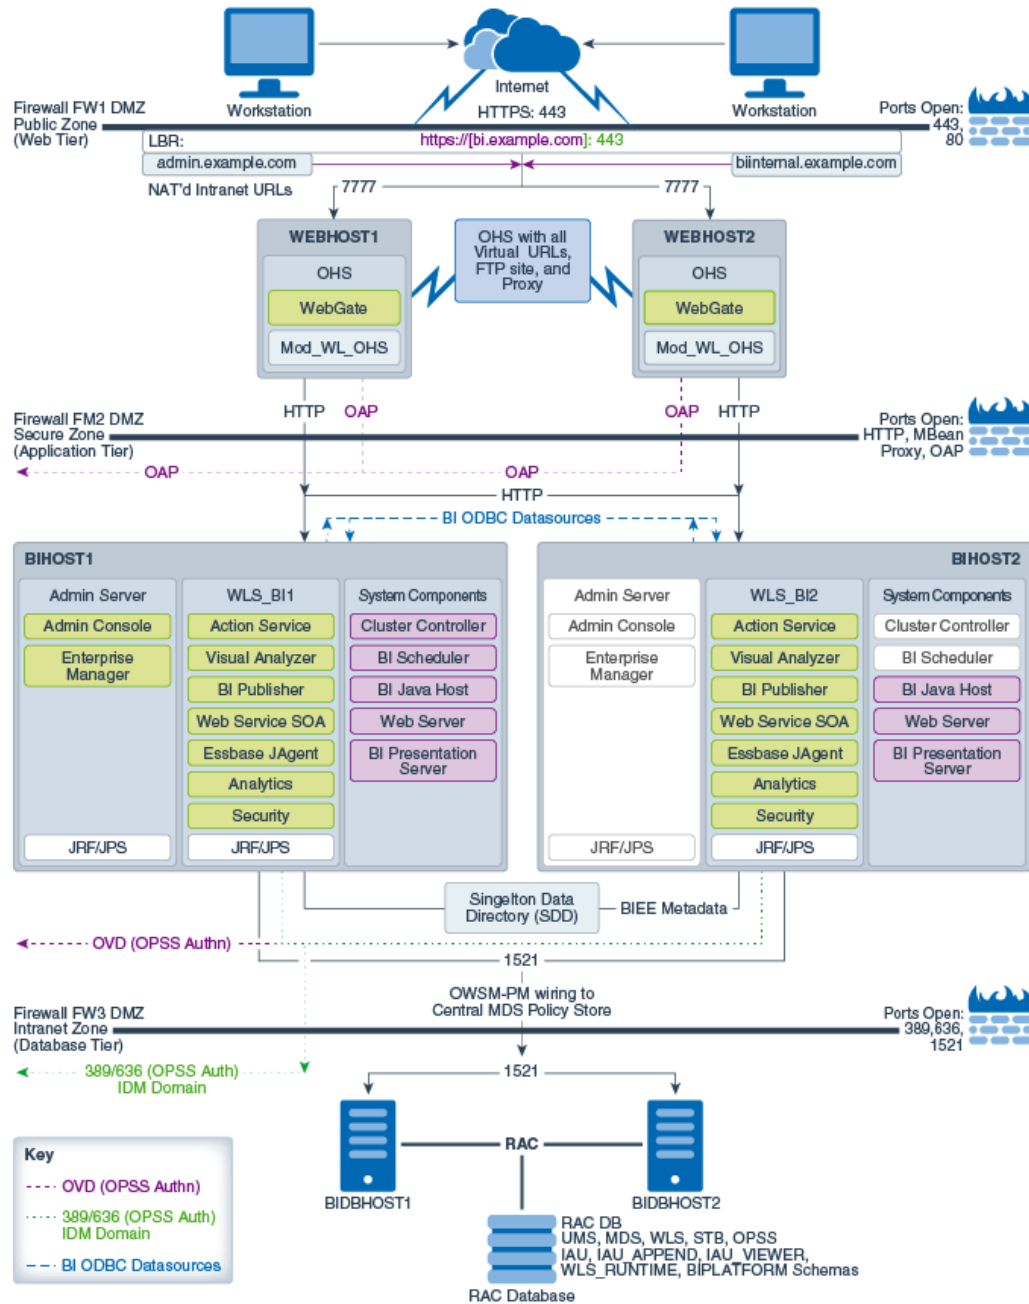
Workstation

Internet

HTTPS: 443

Workstation

Firewall FW1 DMZ
Public Zone
(Web Tier)

Ports Open:
443,
80

LBR:

https://[bi.example.com]: 443

admin.example.com

biinternal.example.com

NAT'd Intranet URLs

7777

7777

WEBHOST1

OHS

WebGate

Mod_WL_OHS

OHS with all Virtual URLs, FTP site, and Proxy

WEBHOST2

OHS

WebGate

Mod_WL_OHS

HTTP

OAP

OAP

HTTP

Firewall FM2 DMZ
Secure Zone
(Application Tier)

Ports Open:
HTTP, MBean
Proxy, OAP

OAP

OAP

HTTP

BI ODBC Datasources

BIHOST1

Admin Server

Admin Console

Enterprise Manager

JRF/JPS

WLS_BI1

Action Service

Visual Analyzer

BI Publisher

Web Service SOA

Essbase JAgent

Analytics

Security

JRF/JPS

System Components

Cluster Controller

BI Scheduler

BI Java Host

Web Server

BI Presentation Server

BIHOST2

Admin Server

Admin Console

Enterprise Manager

JRF/JPS

WLS_BI2

Action Service

Visual Analyzer

BI Publisher

Web Service SOA

Essbase JAgent

Analytics

Security

JRF/JPS

System Components

Cluster Controller

BI Scheduler

BI Java Host

Web Server

BI Presentation Server

Singleton Data Directory (SDD)

BIEE Metadata

OVD (OPSS Authn)

1521

OWSM-PM wiring to
Central MDS Policy Store

Firewall FW3 DMZ
Intranet Zone
(Database Tier)

Ports Open:
389,636,
1521

389/636 (OPSS Auth)
IDM Domain

1521

RAC

BIDBHOST1

BIDBHOST2

RAC DB
UMS, MDS, WLS, STB, OPSS
IAU, IAU_APPEND, IAU_VIEWER,
WLS_RUNTIME, BIPLATFORM Schemas

RAC Database

Key

OVD (OPSS Authn)

389/636 (OPSS Auth)
IDM Domain

BI ODBC Datasources